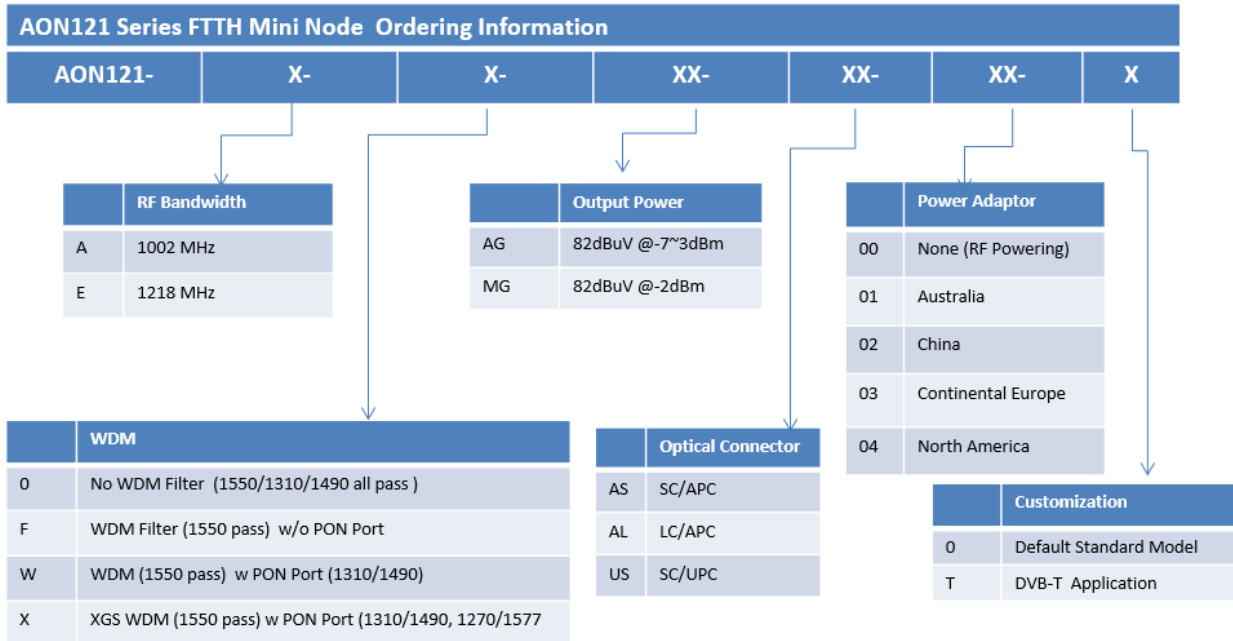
AON121 Series FTTH Mini Node Ordering Information

| AON121- | X- | X- | XX- | XX- | XX- | X |
|---|---|---|---|---|---|---|

| | RF Bandwidth |
|---|---|
| A | 1002 MHz |
| E | 1218 MHz |

| | Output Power |
|---|---|
| AG | 82dBuV @-7~3dBm |
| MG | 82dBuV @-2dBm |

| | Power Adaptor |
|---|---|
| 00 | None (RF Powering) |
| 01 | Australia |
| 02 | China |
| 03 | Continental Europe |
| 04 | North America |

| | WDM |
|---|---|
| 0 | No WDM Filter (1550/1310/1490 all pass ) |
| F | WDM Filter (1550 pass) w/o PON Port |
| W | WDM (1550 pass) w PON Port (1310/1490) |
| X | XGS WDM (1550 pass) w PON Port (1310/1490, 1270/1577 |

| | Optical Connector |
|---|---|
| AS | SC/APC |
| AL | LC/APC |
| US | SC/UPC |

| | Customization |
|---|---|
| 0 | Default Standard Model |
| T | DVB-T Application |